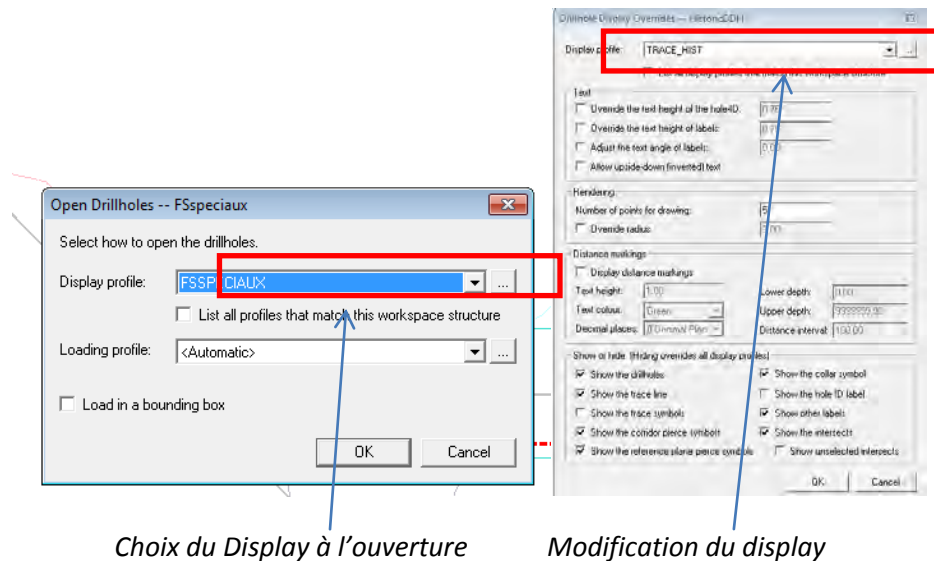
Drillhole Display Overrides -- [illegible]

Display profile: TRACE_HIST

List all display profiles that match this workspace structure

Text

Override the text height of the holeID: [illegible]

Override the text height of labels: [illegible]

Adjust the text angle of labels: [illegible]

Allow upside-down (inverted) text

Rendering

Number of points for drawing: 5

Override radius: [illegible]

Distance markings

Display distance markings

Text height: 1.00

Lower depth: 0.00

Text colour: Green

Upper depth: 999999.99

Decimal places: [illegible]

Distance interval: 100.00

Show or hide (Hiding overrides all display profiles)

Show the drillholes

Show the collar symbol

Show the trace line

Show the hole ID label

Show the trace symbols

Show other labels

Show the corridor pierce symbols

Show the intercepts

Show the reference plane pierce symbols

Show unselected intercepts

OK

Cancel

Open Drillholes -- FSspeciaux

Select how to open the drillholes.

Display profile: FSSPECIAUX

List all profiles that match this workspace structure

Loading profile: <Automatic>

Load in a bounding box

OK

Cancel

Choix du Display à l'ouverture

Modification du display